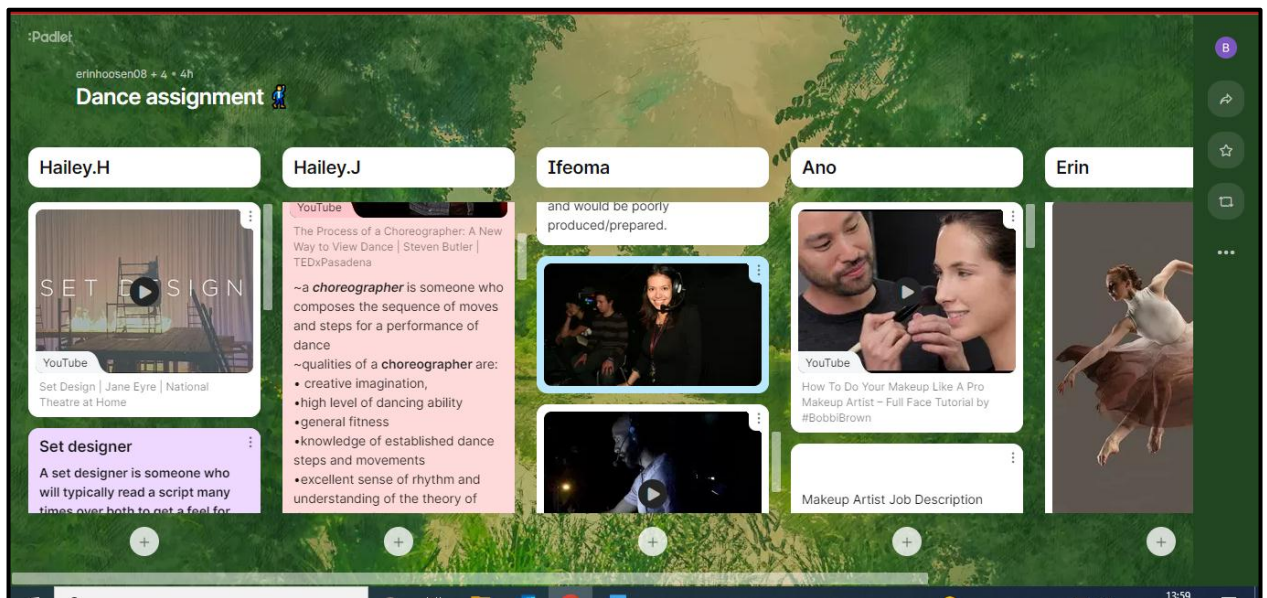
:Padlet

erinhoosen08 + 4 • 4h

Dance assignment

Hailey.H

SET DESIGN

YouTube

Set Design | Jane Eyre | National Theatre at Home

Set designer

A set designer is someone who will typically read a script many times over both to get a feel for

Hailey.J

YouTube

The Process of a Choreographer: A New Way to View Dance | Steven Butler | TEDxPasadena

~a ***choreographer*** is someone who composes the sequence of moves and steps for a performance of dance

~qualities of a **choreographer** are:

• creative imagination,

•high level of dancing ability

•general fitness

•knowledge of established dance steps and movements

•excellent sense of rhythm and understanding of the theory of

Ifeoma

and would be poorly produced/prepared.

Ano

YouTube

How To Do Your Makeup Like A Pro Makeup Artist – Full Face Tutorial by #BobbiBrown

Makeup Artist Job Description

Erin

B

13:59